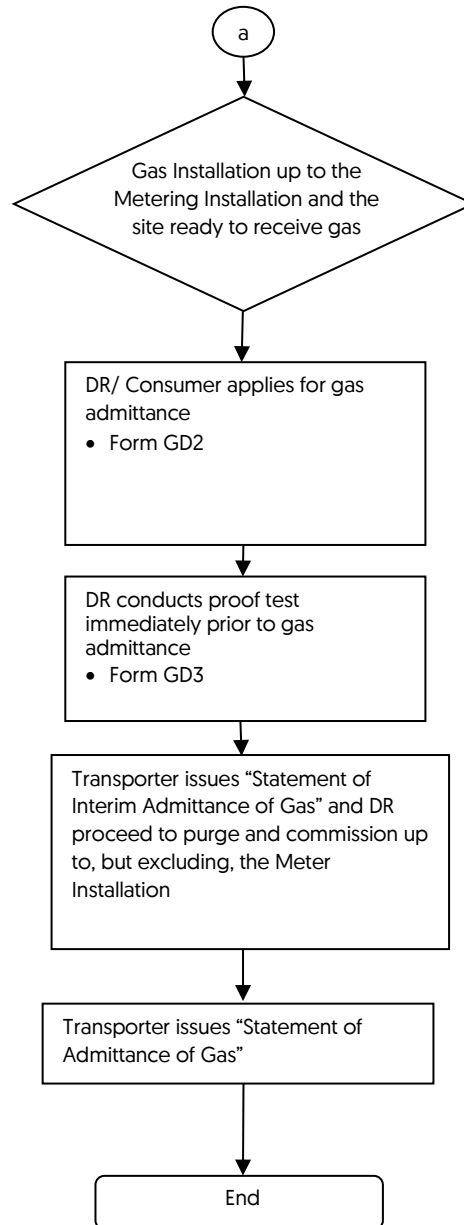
a

Gas Installation up to the Metering Installation and the site ready to receive gas

DR/ Consumer applies for gas admittance
• Form GD2

DR conducts proof test immediately prior to gas admittance
• Form GD3

Transporter issues "Statement of Interim Admittance of Gas" and DR proceed to purge and commission up to, but excluding, the Meter Installation

Transporter issues "Statement of Admittance of Gas"

End